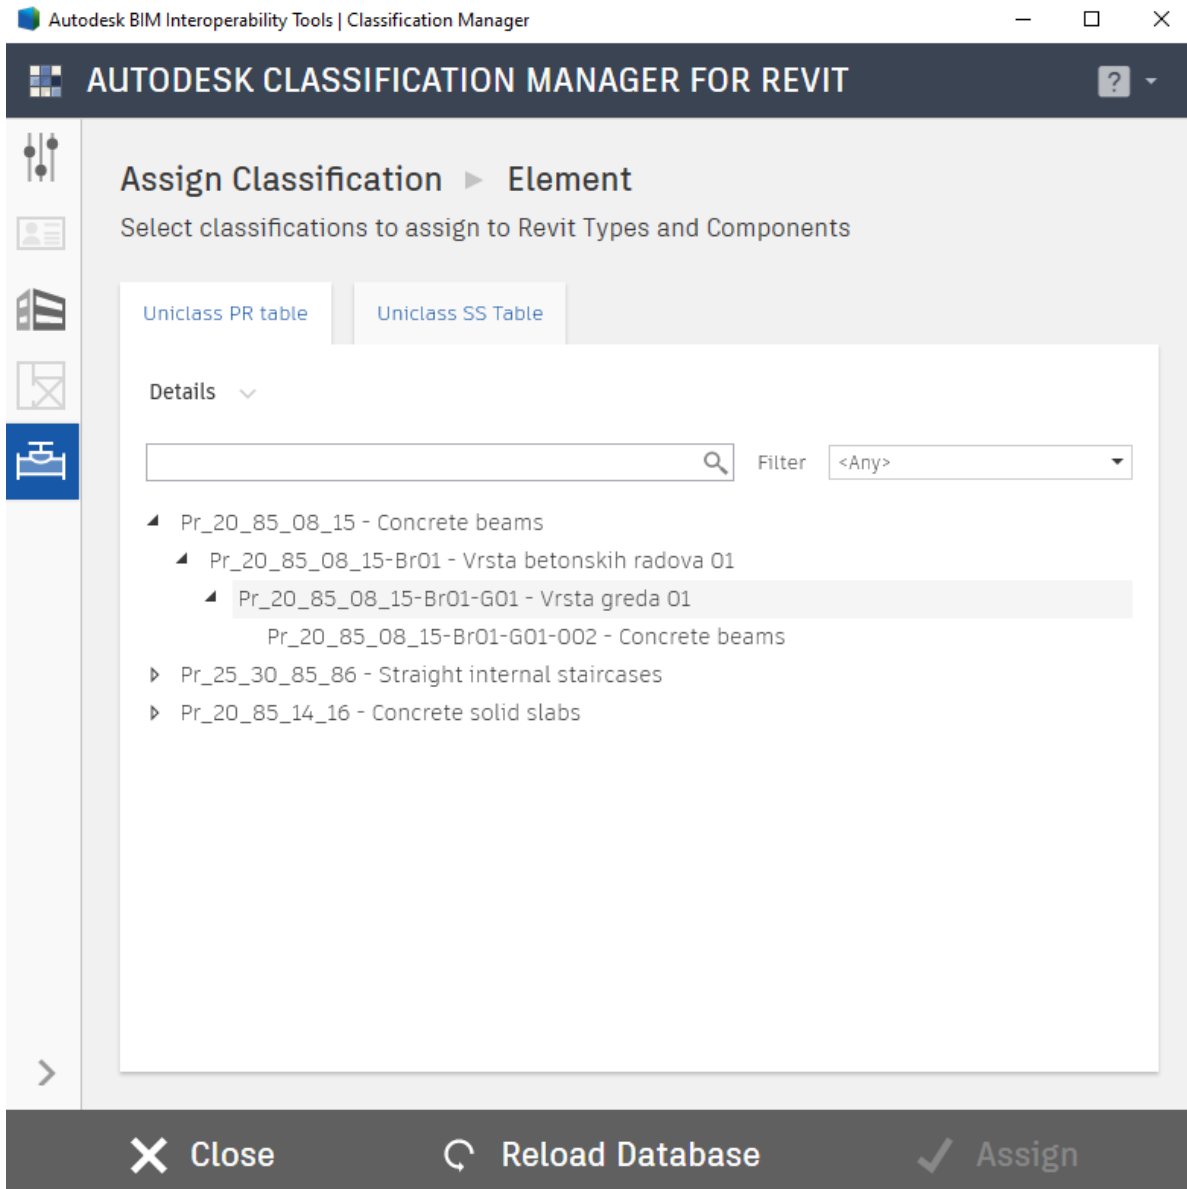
Autodesk BIM Interoperability Tools | Classification Manager

AUTODESK CLASSIFICATION MANAGER FOR REVIT

?

Assign Classification ▸ Element

Select classifications to assign to Revit Types and Components

Uniclass PR table

Uniclass SS Table

Details

Filter <Any>

Pr_20_85_08_15 - Concrete beams
Pr_20_85_08_15-Br01 - Vrsta betonskih radova 01
Pr_20_85_08_15-Br01-G01 - Vrsta greda 01
Pr_20_85_08_15-Br01-G01-002 - Concrete beams
Pr_25_30_85_86 - Straight internal staircases
Pr_20_85_14_16 - Concrete solid slabs

Close

Reload Database

Assign